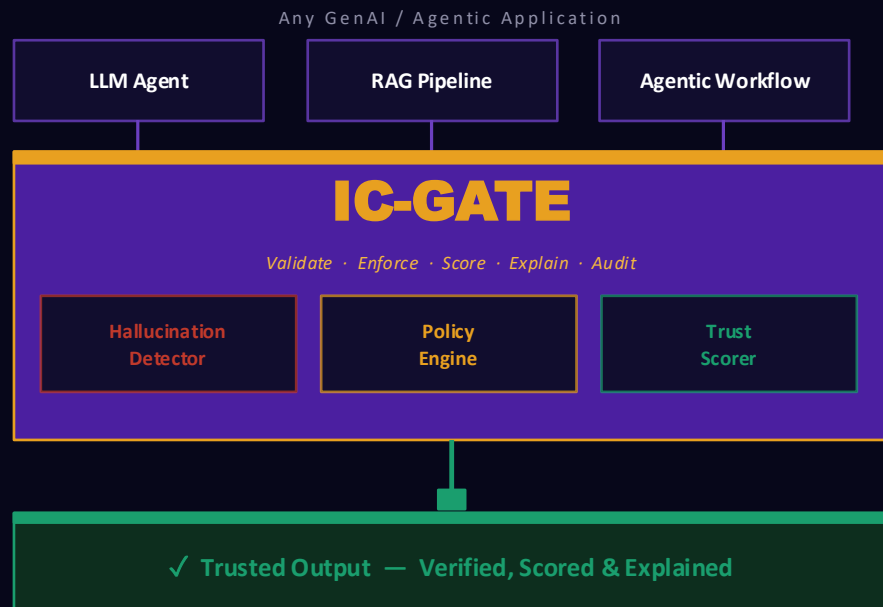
Any GenAI / Agentic Application

LLM Agent

RAG Pipeline

Agentic Workflow

IC-GATE

Validate · Enforce · Score · Explain · Audit

Hallucination Detector

Policy Engine

Trust Scorer

✓ Trusted Output — Verified, Scored & Explained